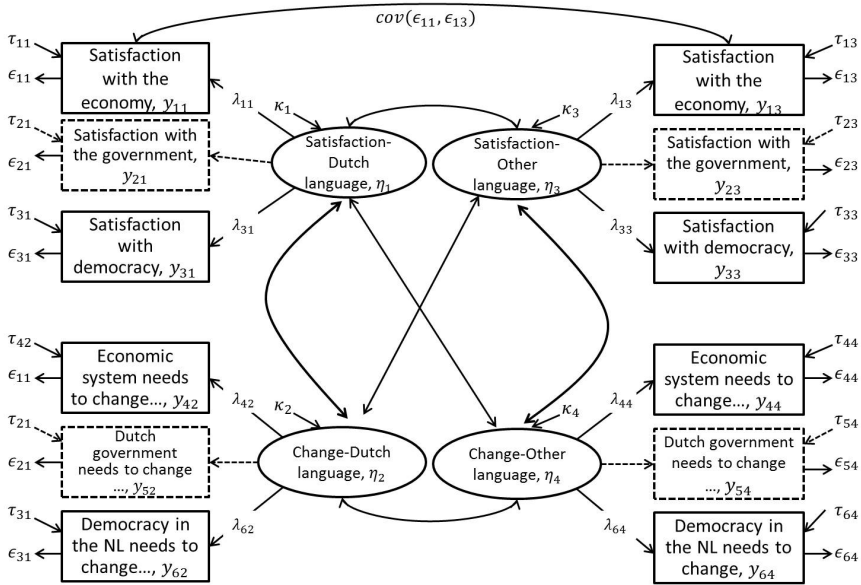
$cov(\epsilon_{11}, \epsilon_{13})$

$\tau_{11}$
$\epsilon_{11}$
Satisfaction with the economy, $y_{11}$

$\tau_{21}$
$\epsilon_{21}$
Satisfaction with the government, $y_{21}$

$\tau_{31}$
$\epsilon_{31}$
Satisfaction with democracy, $y_{31}$

$\lambda_{11}$
$\kappa_1$
$\lambda_{31}$
Satisfaction-Dutch language, $\eta_1$

$\kappa_3$
$\lambda_{13}$
$\lambda_{33}$
Satisfaction-Other language, $\eta_3$

$\tau_{13}$
$\epsilon_{13}$
Satisfaction with the economy, $y_{13}$

$\tau_{23}$
$\epsilon_{23}$
Satisfaction with the government, $y_{23}$

$\tau_{33}$
$\epsilon_{33}$
Satisfaction with democracy, $y_{33}$

$\tau_{42}$
$\epsilon_{11}$
Economic system needs to change..., $y_{42}$

$\tau_{21}$
$\epsilon_{21}$
Dutch government needs to change ..., $y_{52}$

$\tau_{31}$
$\epsilon_{31}$
Democracy in the NL needs to change..., $y_{62}$

$\lambda_{42}$
$\kappa_2$
$\lambda_{62}$
Change-Dutch language, $\eta_2$

$\kappa_4$
$\lambda_{44}$
$\lambda_{64}$
Change-Other language, $\eta_4$

$\tau_{44}$
$\epsilon_{44}$
Economic system needs to change..., $y_{44}$

$\tau_{54}$
$\epsilon_{54}$
Dutch government needs to change ..., $y_{54}$

$\tau_{64}$
$\epsilon_{64}$
Democracy in the NL needs to change, $y_{64}$